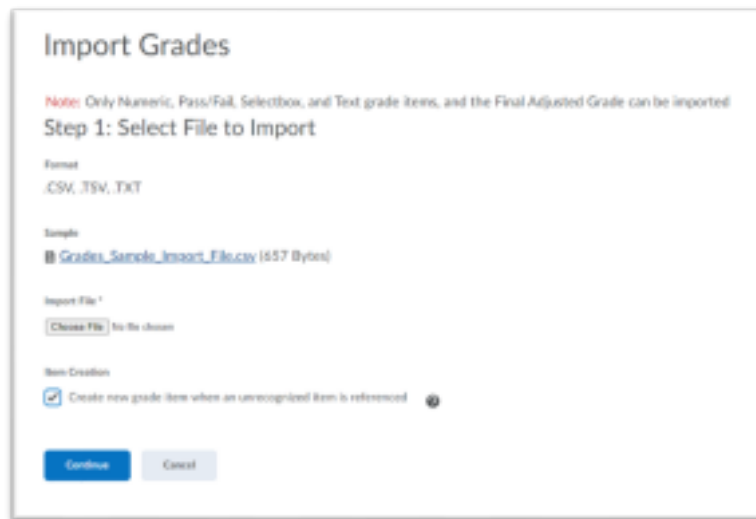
Import Grades

Note: Only Numeric, Pass/Fail, Selectbox, and Text grade items, and the Final Adjusted Grade can be imported

Step 1: Select File to Import

Format

.CSV, .TSV, .TXT

Sample

Grades_Sample_Import_File.csv (657 Bytes)

Import File *

Choose File No file chosen

Item Creation

Create new grade item when an unrecognized item is referenced

Continue Cancel